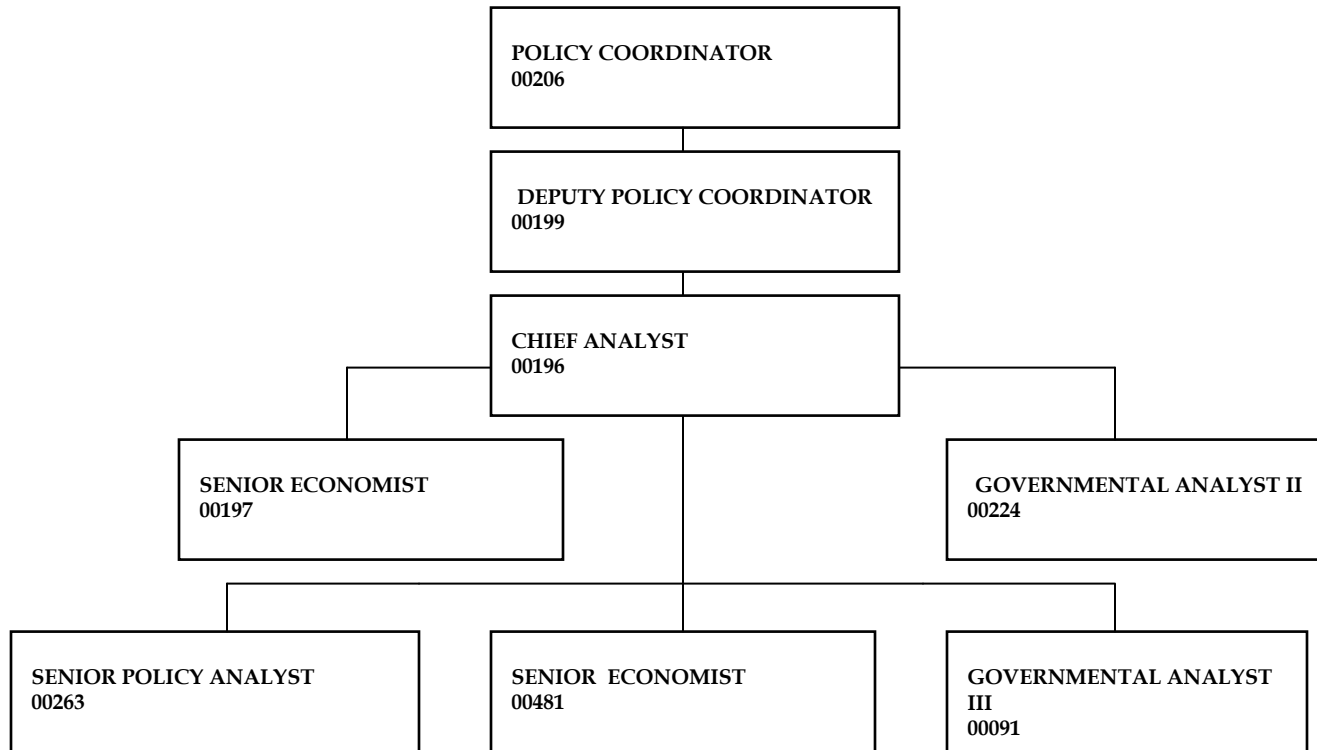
POLICY COORDINATOR
00206

DEPUTY POLICY COORDINATOR
00199

CHIEF ANALYST
00196

SENIOR ECONOMIST
00197

GOVERNMENTAL ANALYST II
00224

SENIOR POLICY ANALYST
00263

SENIOR ECONOMIST
00481

GOVERNMENTAL ANALYST III
00091